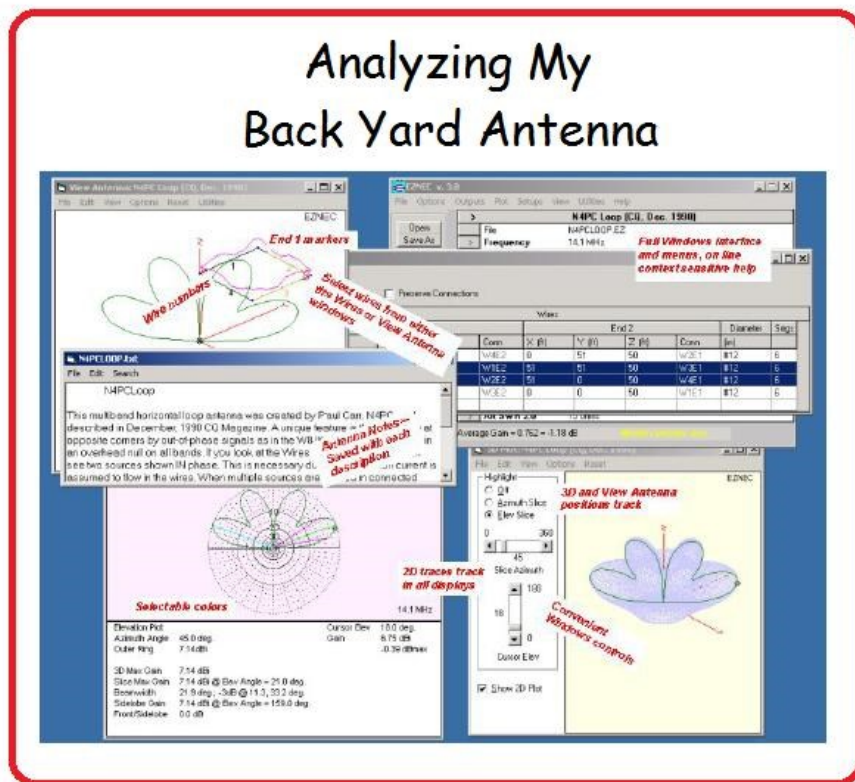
Analyzing My Back Yard Antenna

View Antenna: N4PC Loop (CQ, Dec. 1990)
File Edit View Options Reset Utilities
EZNEC
End 1 markers
Wire numbers
Select wires from either the Wires or View Antenna windows

EZNEC v. 3.0
File Options Outputs Plot Setups View Utilities Help
N4PC Loop (CQ, Dec. 1990)
Open
Save As
File N4PCLOOP.EZ
Frequency 14.1 MHz
Full Windows interface and menus, on line context sensitive help

Preserve Connections
Wires
End 2
| Conn | X (ft) | Y (ft) | Z (ft) | Conn | Diameter (in) | Segs |
|---|---|---|---|---|---|---|
| W4E2 | 0 | 51 | 50 | W2E1 | #12 | 6 |
| W1E2 | 51 | 51 | 50 | W3E1 | #12 | 6 |
| W2E2 | 51 | 0 | 50 | W4E1 | #12 | 6 |
| W3E2 | 0 | 0 | 50 | W1E1 | #12 | 6 |

Average Gain = 0.762 = -1.18 dB

N4PCLOOP.txt
File Edit Search
N4PCLoop
This multiband horizontal loop antenna was created by Paul Carr, N4PC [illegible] described in December, 1990 CQ Magazine. A unique feature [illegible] opposite corners by out-of-phase signals as in the WB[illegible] an overhead null on all bands. If you look at the Wires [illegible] see two sources shown IN phase. This is necessary du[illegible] current is assumed to flow in the wires. When multiple sources are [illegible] connected
Antenna Notes saved with each description

3D Plot: N4PC Loop
File Edit View Options Reset
Highlight
Off
Azimuth Slice
Elev Slice
0 360
45
Slice Azimuth
180
18
0
Cursor Elev
Show 2D Plot
EZNEC
3D and View Antenna positions track
Convenient Windows controls
2D traces track in all displays

Selectable colors
14.1 MHz
Elevation Plot
Azimuth Angle 45.0 deg.
Outer Ring 7.14dBi
Cursor Elev 18.0 deg.
Gain 6.75 dBi
-0.39 dBmax
3D Max Gain 7.14 dBi
Slice Max Gain 7.14 dBi @ Elev Angle = 21.0 deg.
Beamwidth 21.9 deg.; -3dB @ 11.3, 33.2 deg.
Sidelobe Gain 7.14 dBi @ Elev Angle = 159.0 deg.
Front/Sidelobe 0.0 dB